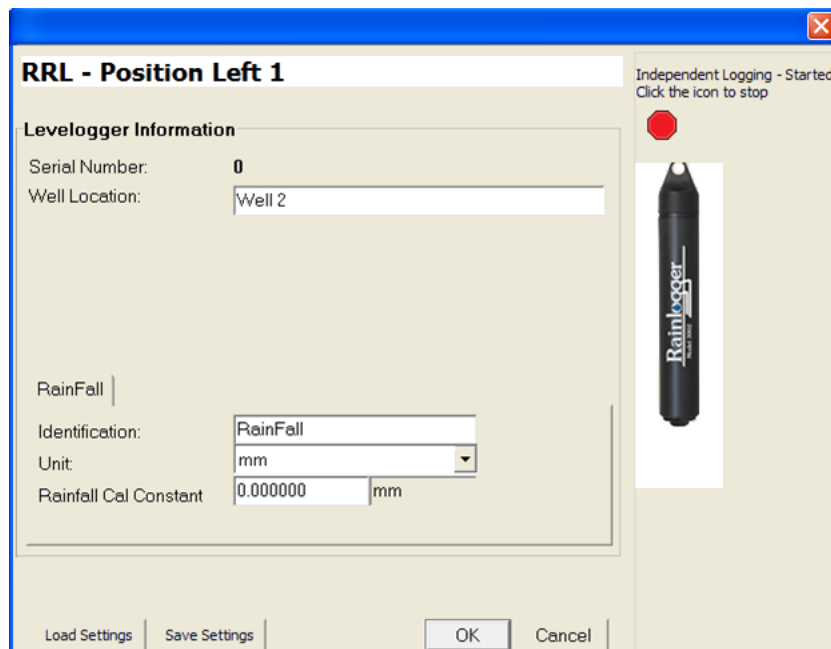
RRL - Position Left 1

Levelogger Information

Serial Number: 0

Well Location: Well 2

RainFall

Identification: RainFall

Unit: mm

Rainfall Cal Constant 0.000000 mm

Load Settings

Save Settings

OK

Cancel

Independent Logging - Started
Click the icon to stop

Rainlogger